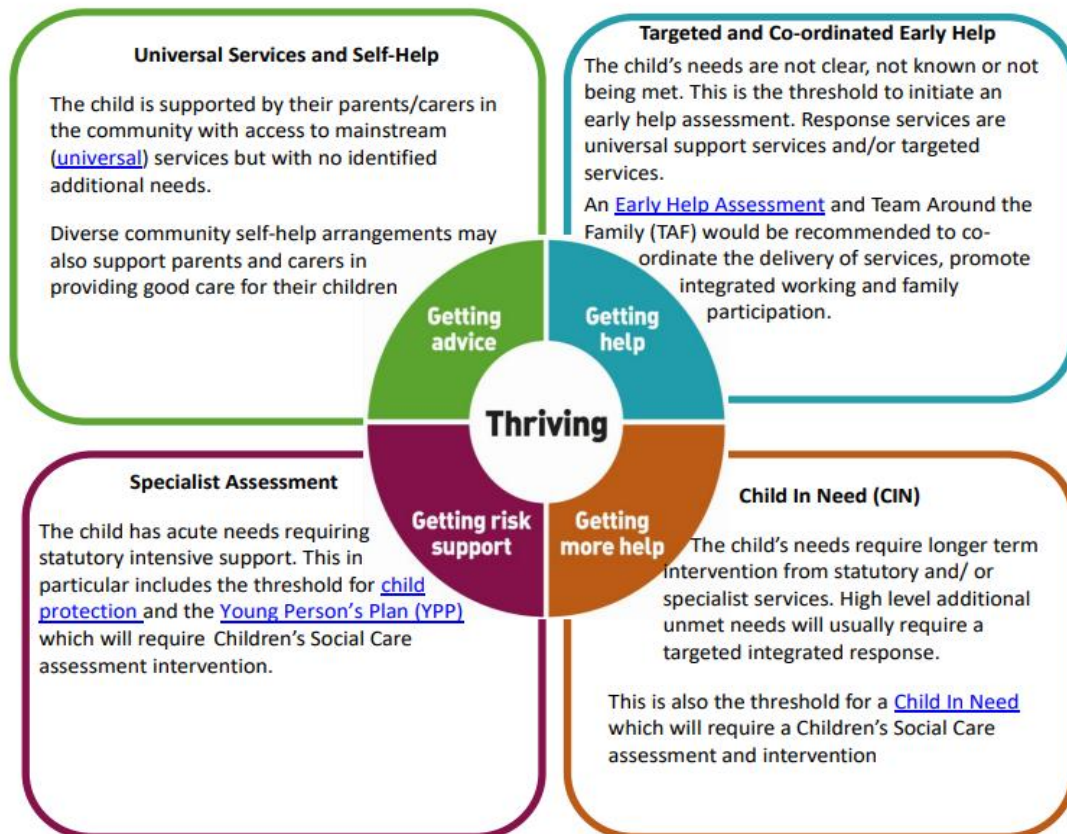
**Universal Services and Self-Help**

The child is supported by their parents/carers in the community with access to mainstream (universal) services but with no identified additional needs.

Diverse community self-help arrangements may also support parents and carers in providing good care for their children

**Targeted and Co-ordinated Early Help**

The child's needs are not clear, not known or not being met. This is the threshold to initiate an early help assessment. Response services are universal support services and/or targeted services.

An Early Help Assessment and Team Around the Family (TAF) would be recommended to co-ordinate the delivery of services, promote integrated working and family participation.

Getting advice

Getting help

Thriving

Getting risk support

Getting more help

**Specialist Assessment**

The child has acute needs requiring statutory intensive support. This in particular includes the threshold for child protection and the Young Person's Plan (YPP) which will require Children's Social Care assessment intervention.

**Child In Need (CIN)**

The child's needs require longer term intervention from statutory and/ or specialist services. High level additional unmet needs will usually require a targeted integrated response.

This is also the threshold for a Child In Need which will require a Children's Social Care assessment and intervention